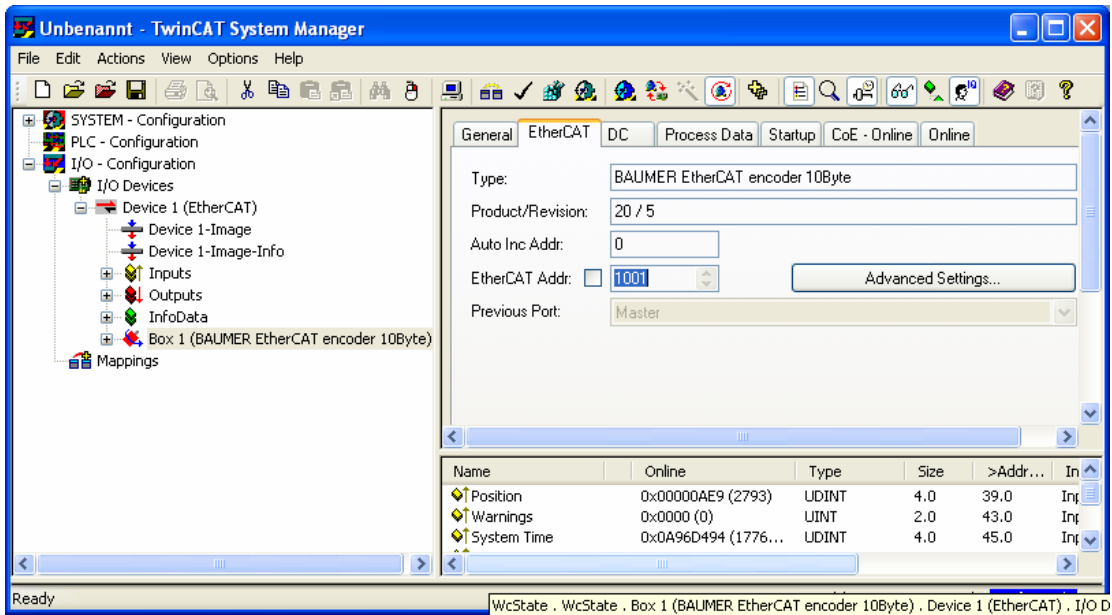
Unbenannt - TwinCAT System Manager

File Edit Actions View Options Help

SYSTEM - Configuration
PLC - Configuration
I/O - Configuration
I/O Devices
Device 1 (EtherCAT)
Device 1-Image
Device 1-Image-Info
Inputs
Outputs
InfoData
Box 1 (BAUMER EtherCAT encoder 10Byte)
Mappings

General | EtherCAT | DC | Process Data | Startup | CoE - Online | Online

Type: BAUMER EtherCAT encoder 10Byte
Product/Revision: 20 / 5
Auto Inc Addr: 0
EtherCAT Addr: 1001
Advanced Settings...
Previous Port: Master

| Name | Online | Type | Size | >Addr... | In |
|---|---|---|---|---|---|
| Position | 0x00000AE9 (2793) | UDINT | 4.0 | 39.0 | Inp |
| Warnings | 0x0000 (0) | UINT | 2.0 | 43.0 | Inp |
| System Time | 0x0A96D494 (1776... | UDINT | 4.0 | 45.0 | Inp |

Ready
WcState . WcState . Box 1 (BAUMER EtherCAT encoder 10Byte) . Device 1 (EtherCAT) . I/O D